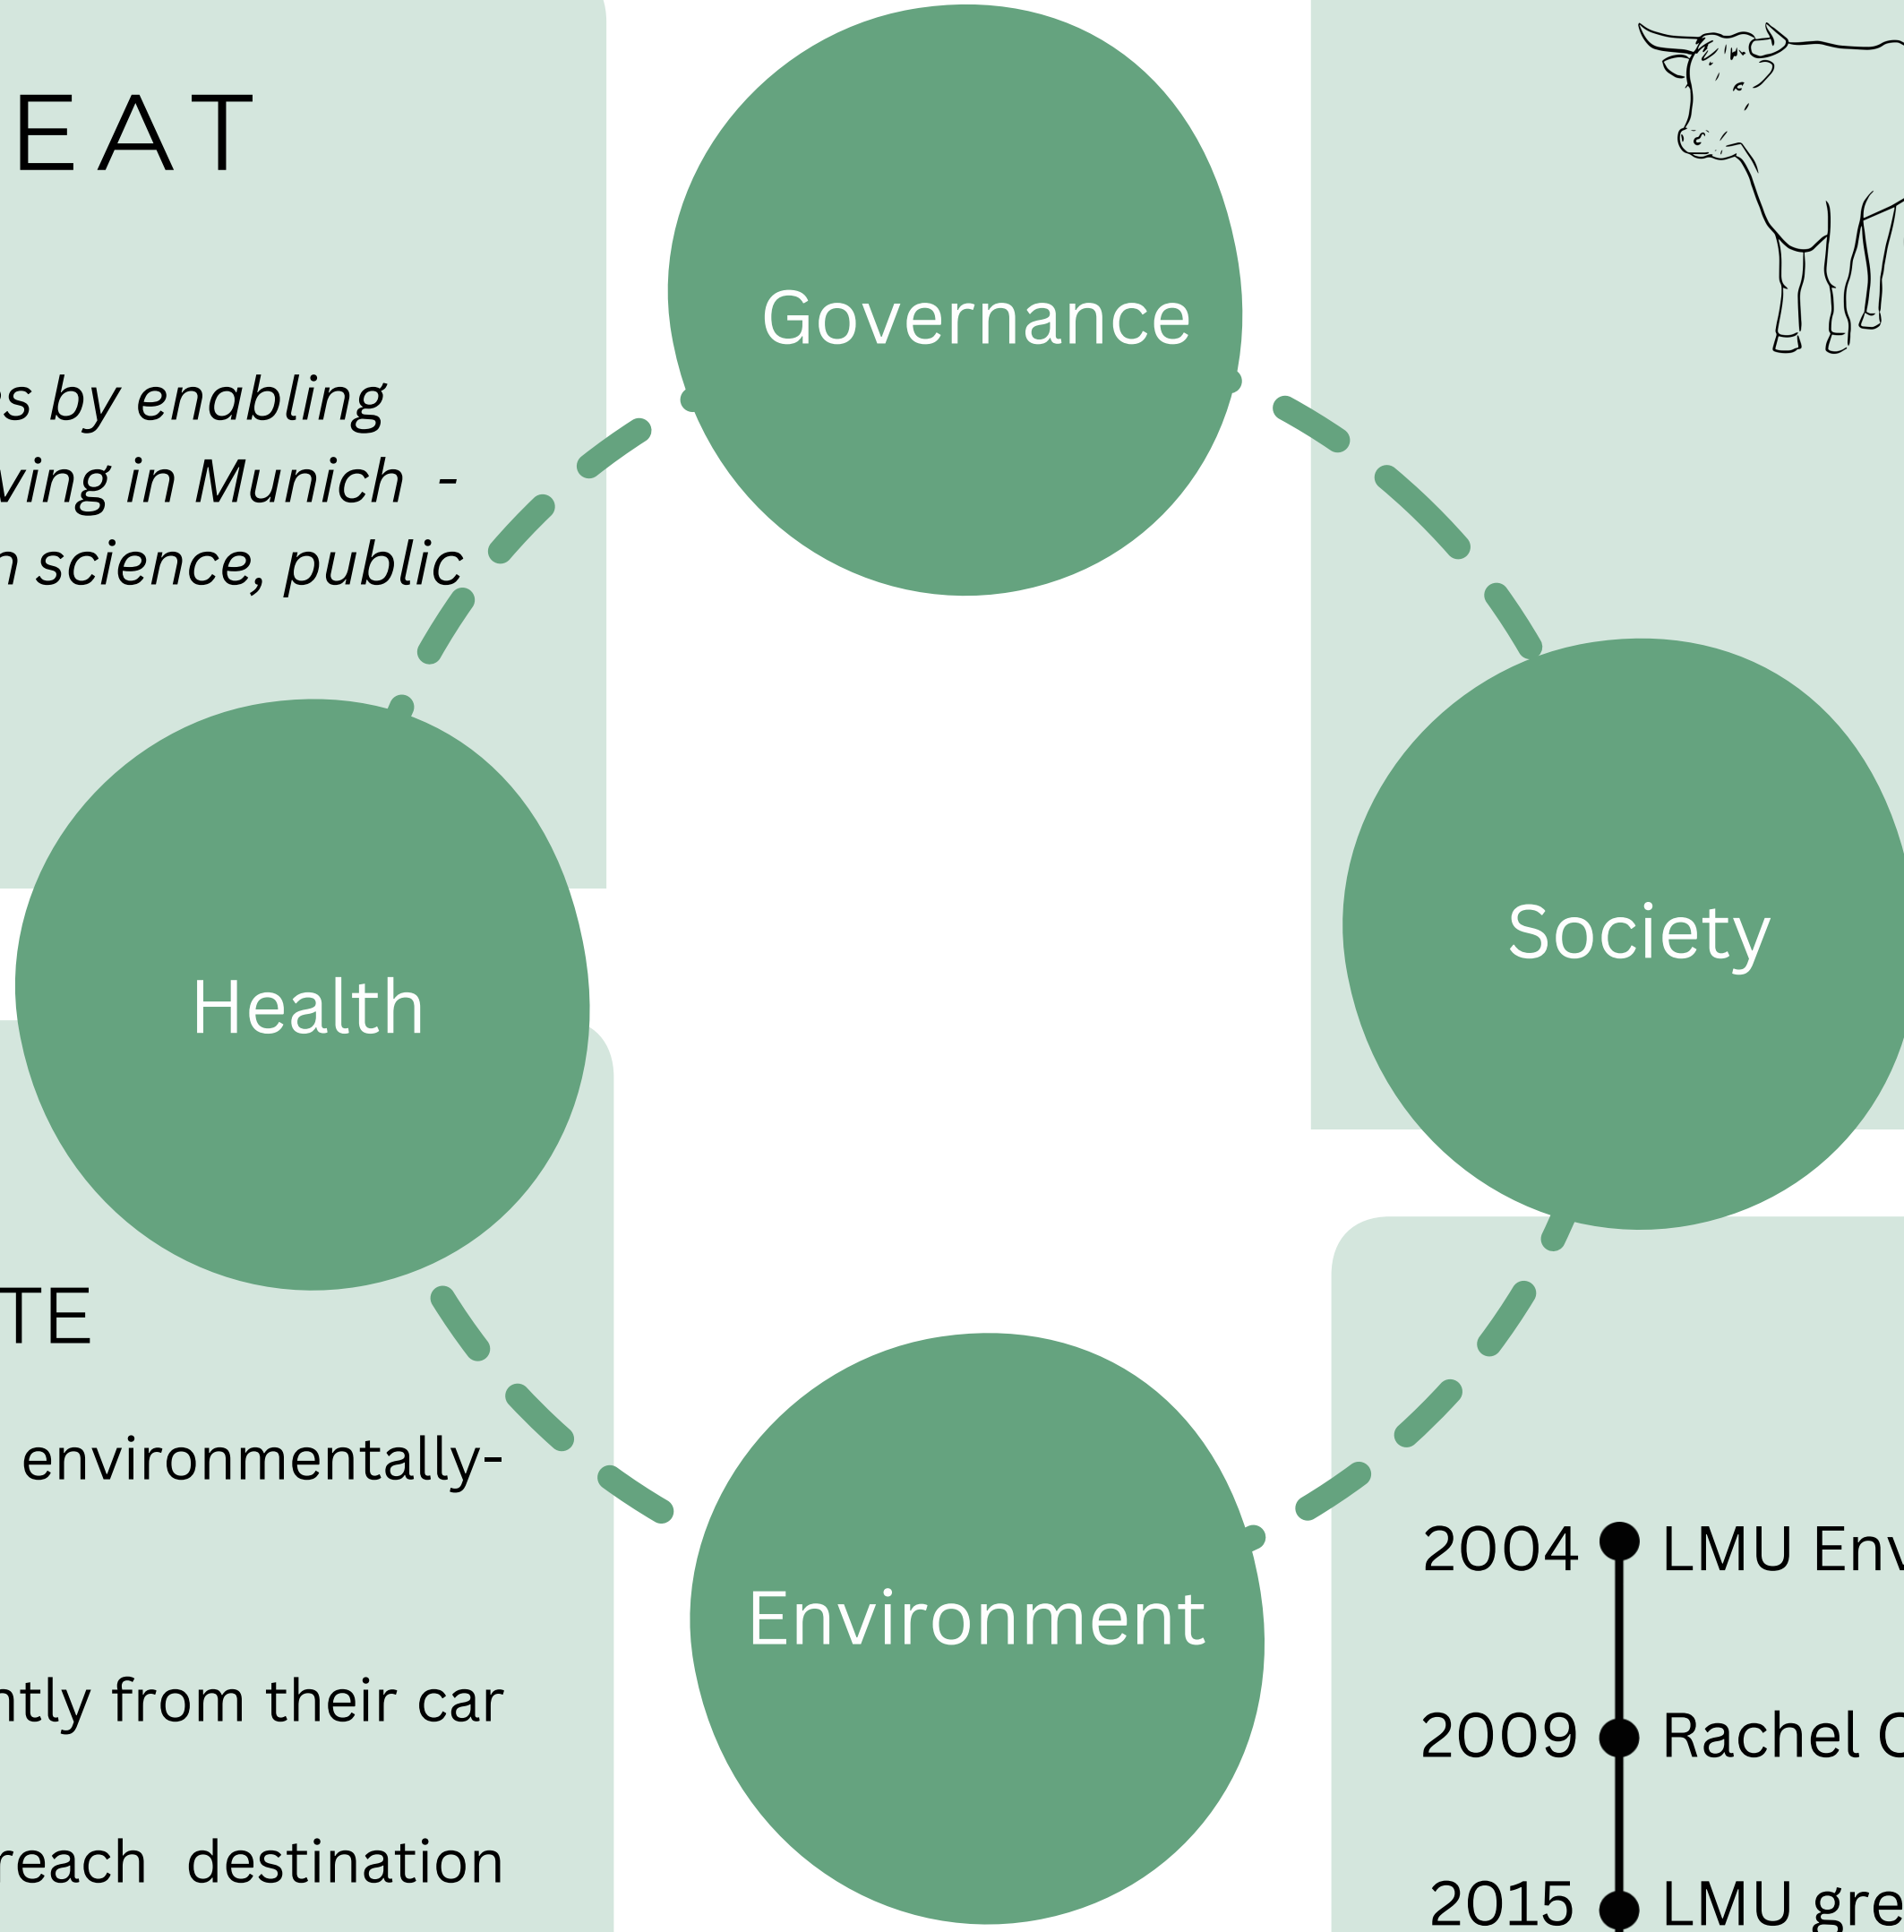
EAT

s by enabling ving in Munich - n science, public

Governance

Health

Society

TE

environmentally-

ntly from their car

reach destination

Environment

2004 LMU Env

2009 Rachel C

2015 LMU gre